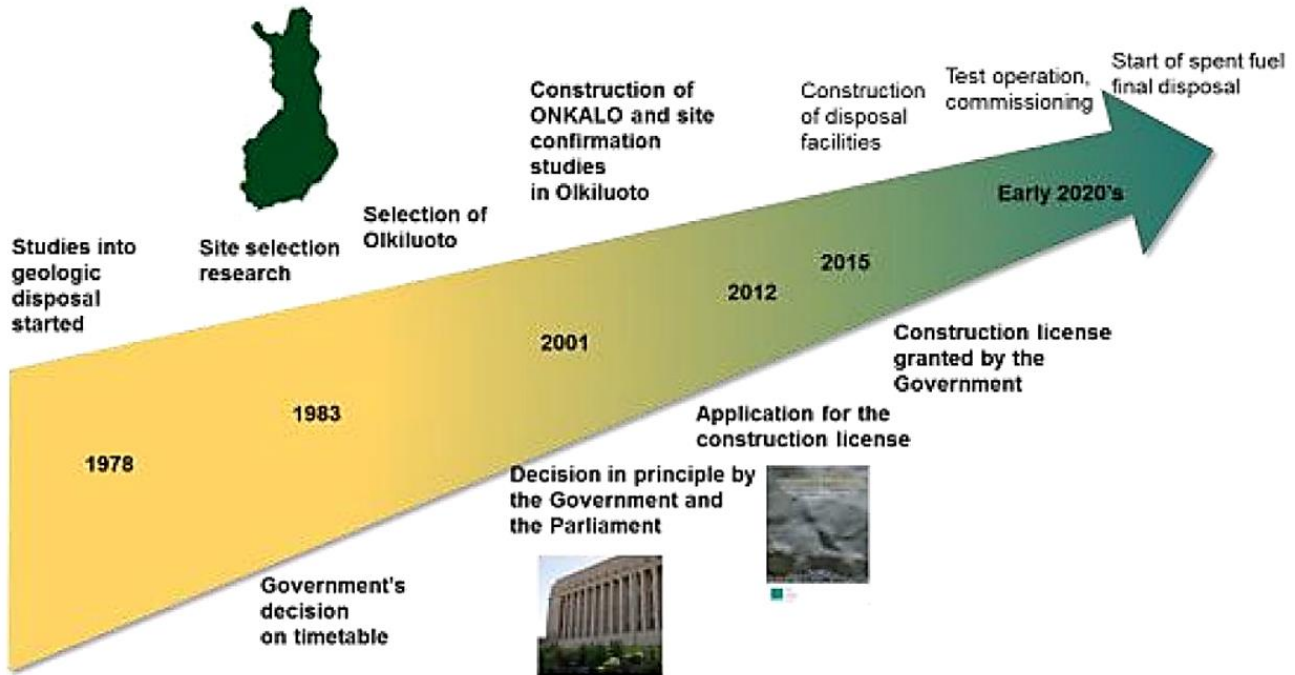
Studies into geologic disposal started

Site selection research

Selection of Olkiluoto

Construction of ONKALO and site confirmation studies in Olkiluoto

Construction of disposal facilities

Test operation, commissioning

Start of spent fuel final disposal

Early 2020's

2015

2012

2001

1983

1978

Construction license granted by the Government

Application for the construction license

Decision in principle by the Government and the Parliament

Government's decision on timetable